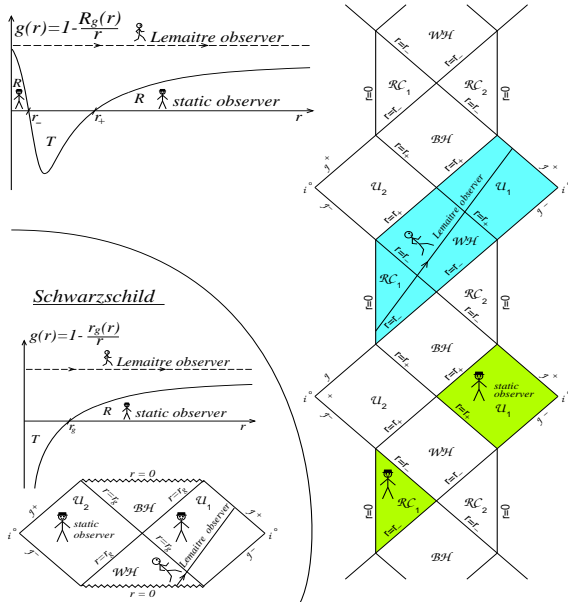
$g(r)=1-\frac{R_g(r)}{r}$

Lemaitre observer

R

$r_-$

$r_+$

R static observer

r

T

Schwarzschild

$g(r)=1-\frac{r_g(r)}{r}$

Lemaitre observer

R static observer

T

$r_g$

r

r = 0

$\mathcal{U}_2$

$r=r_g$

$\mathcal{BH}$

$r=r_g$

$\mathcal{U}_1$

$\mathcal{J}^+$

$i^\circ$

static observer

Lemaitre observer

$\mathcal{J}^-$

$r=r_g$

$\mathcal{WH}$

$r=r_g$

r = 0

$\mathcal{WH}$

$\mathcal{RC}_1$

$\mathcal{RC}_2$

$r=r_-$

$r=r_-$

r=0

r=0

$\mathcal{BH}$

$r=r_+$

$r=r_+$

$\mathcal{J}^+$

$i^\circ$

$\mathcal{U}_2$

$\mathcal{U}_1$

$\mathcal{J}^-$

$r=r_+$

$r=r_+$

Lemaitre observer

$\mathcal{WH}$

$\mathcal{RC}_1$

$\mathcal{RC}_2$

$r=r_-$

$r=r_-$

r=0

r=0

$\mathcal{BH}$

$r=r_+$

$r=r_+$

$i^\circ$

$\mathcal{U}_2$

static observer

$\mathcal{U}_1$

$r=r_+$

$r=r_+$

$\mathcal{WH}$

$r=r_-$

$r=r_-$

$\mathcal{RC}_1$

$\mathcal{RC}_2$

r=0

r=0

$\mathcal{BH}$